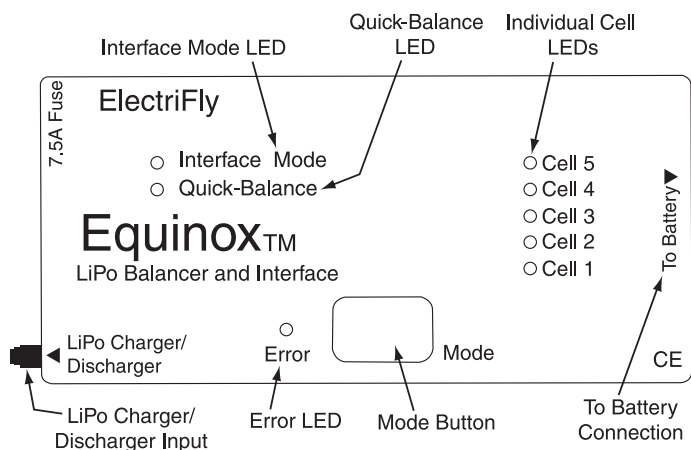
Interface Mode LED

Quick-Balance LED

Individual Cell LEDs

7.5A Fuse

ElectriFly

Interface Mode

Quick-Balance

Cell 5
Cell 4
Cell 3
Cell 2
Cell 1

To Battery ▶

Equinox™

LiPo Balancer and Interface

◀ LiPo Charger/ Discharger

Error

Mode

CE

LiPo Charger/ Discharger Input

Error LED

Mode Button

To Battery Connection